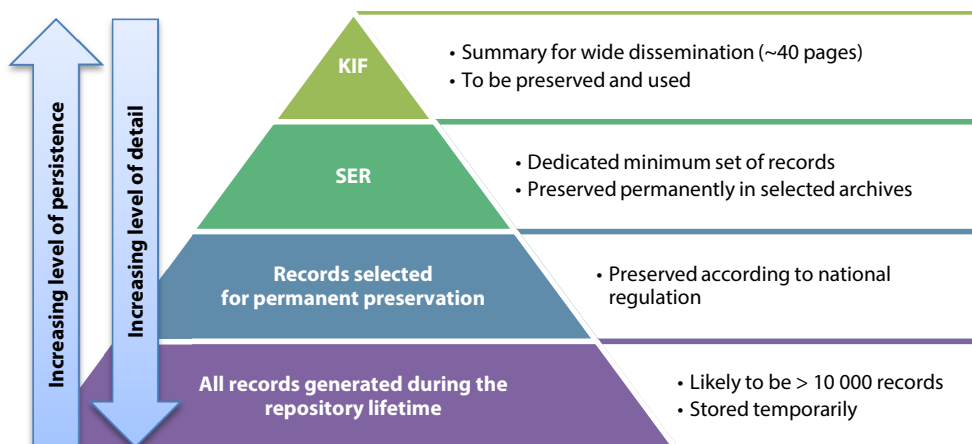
Increasing level of persistence

Increasing level of detail

KIF

• Summary for wide dissemination (~40 pages)
• To be preserved and used

SER

• Dedicated minimum set of records
• Preserved permanently in selected archives

Records selected for permanent preservation

• Preserved according to national regulation

All records generated during the repository lifetime

• Likely to be > 10 000 records
• Stored temporarily